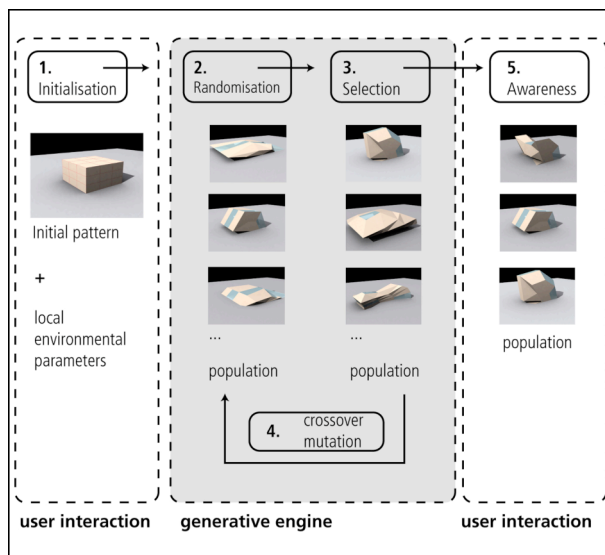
1.
Initialisation

Initial pattern

+

local environmental parameters

2.
Randomisation

...

population

3.
Selection

...

population

4.
crossover
mutation

5.
Awareness

population

user interaction

generative engine

user interaction